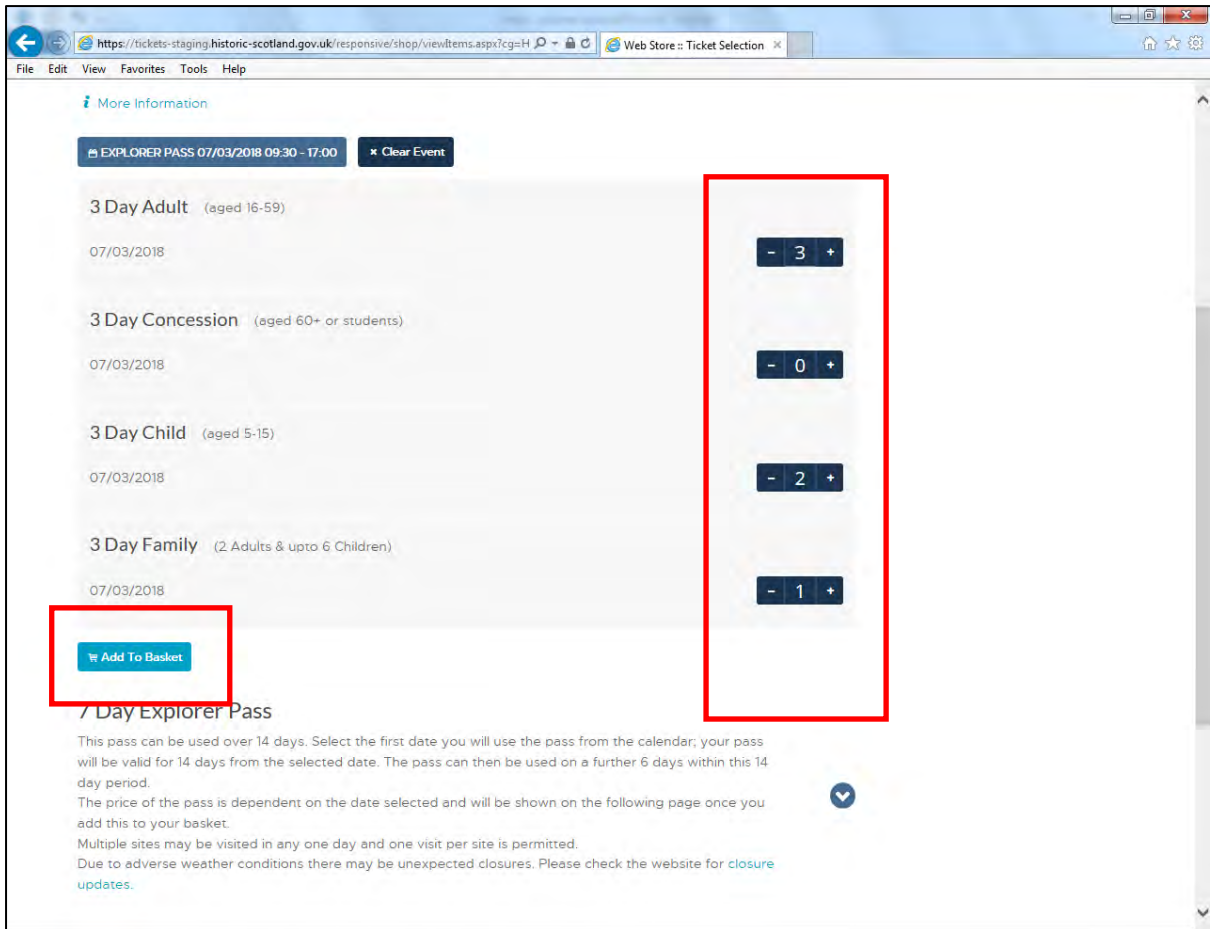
https://tickets-staging.historic-scotland.gov.uk/responsive/shop/viewItems.aspx?cg=H
Web Store :: Ticket Selection ×
File Edit View Favorites Tools Help

More Information

EXPLORER PASS 07/03/2018 09:30 - 17:00
× Clear Event

3 Day Adult (aged 16-59)
07/03/2018
- 3 +

3 Day Concession (aged 60+ or students)
07/03/2018
- 0 +

3 Day Child (aged 5-15)
07/03/2018
- 2 +

3 Day Family (2 Adults & upto 6 Children)
07/03/2018
- 1 +

Add To Basket

7 Day Explorer Pass

This pass can be used over 14 days. Select the first date you will use the pass from the calendar; your pass will be valid for 14 days from the selected date. The pass can then be used on a further 6 days within this 14 day period.
The price of the pass is dependent on the date selected and will be shown on the following page once you add this to your basket.
Multiple sites may be visited in any one day and one visit per site is permitted.
Due to adverse weather conditions there may be unexpected closures. Please check the website for closure updates.